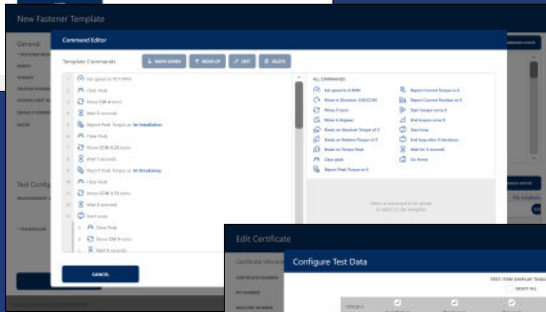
New Fastener Template

General

Test Config

Command Editor

Template Commands

MOVE DOWN

MOVE UP

EDIT

DELETE

1 Set speed to 12.1 RPM

2 Clear Peak

3 Move CCW 4 turns

4 Wait 5 seconds

5 Report Peak Torque as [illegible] Installation

6 Clear Peak

7 Move CCW 0.25 turns

8 Wait 5 seconds

9 Report Peak Torque as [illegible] Breakaway

10 Clear Peak

11 Move CCW 4.75 turns

12 Wait 8 seconds

13 Start Loop

Clear Peak

Move CW 6 turns

Wait 5 seconds

CANCEL

ALL COMMANDS

Set speed to X RPM

Move in Direction X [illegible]

Move X turns

Move X degrees

Break on Absolute Torque of X

Break on Relative Torque of X

Break on Torque Peak

Clear peak

Report Peak Torque as X

Report Current Torque as X

Report Current Position as X

Start torque curve X

End torque curve X

Start loop

End loop after X iterations

Wait for X seconds

Go Home

Select a command from above to add it to the template

Edit Certificate

Configure Test Data

SELECT ALL

STYLE #